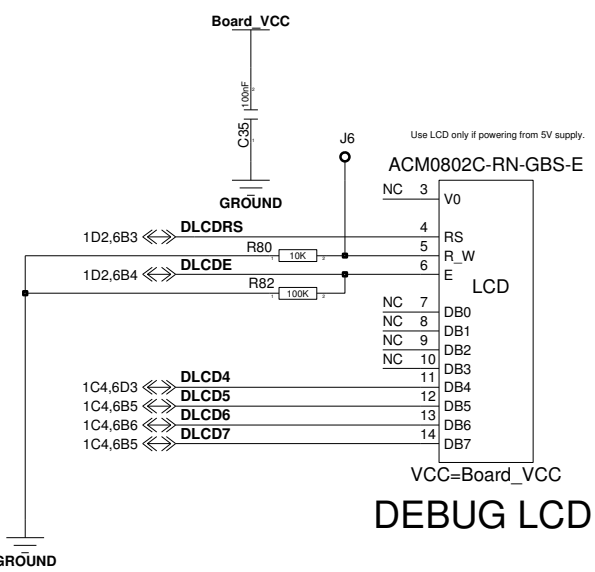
Board_VCC

100nF
2
1
C35

GROUND

J6

Use LCD only if powering from 5V supply.

ACM0802C-RN-GBS-E

NC 3 V0

1D2,6B3 DLCDRS 4 RS
R80 10K 5 R_W
1D2,6B4 DLCDE 6 E
R82 100K
1 2

LCD

NC 7 DB0
NC 8 DB1
NC 9 DB2
NC 10 DB3
1C4,6D3 DLCD4 11 DB4
1C4,6B5 DLCD5 12 DB5
1C4,6B6 DLCD6 13 DB6
1C4,6B5 DLCD7 14 DB7

VCC=Board_VCC

DEBUG LCD

GROUND